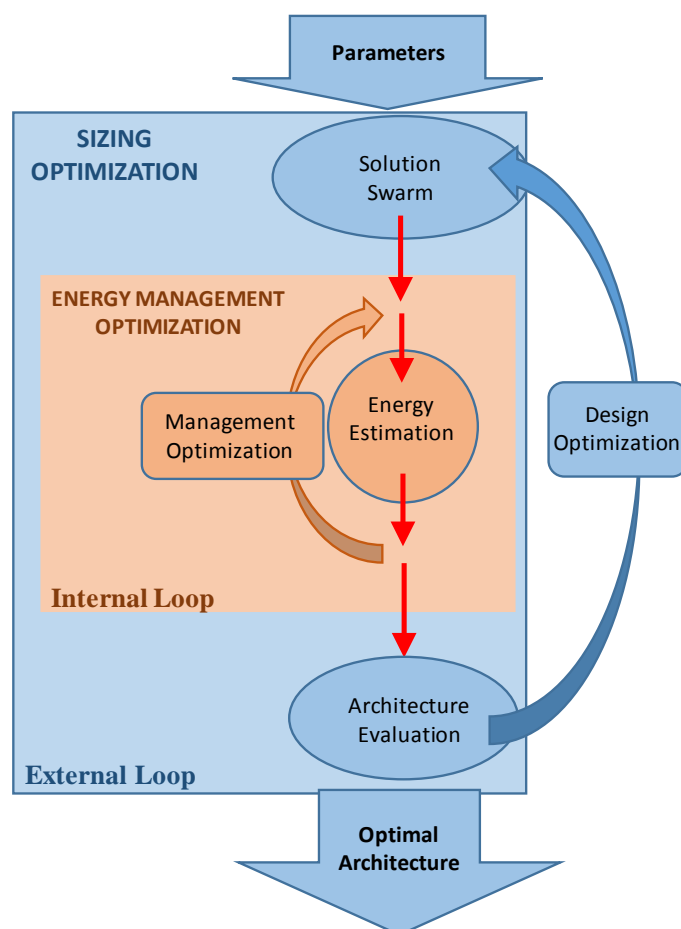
Parameters

SIZING OPTIMIZATION

Solution Swarm

ENERGY MANAGEMENT OPTIMIZATION

Management Optimization

Energy Estimation

Design Optimization

Internal Loop

Architecture Evaluation

External Loop

Optimal Architecture